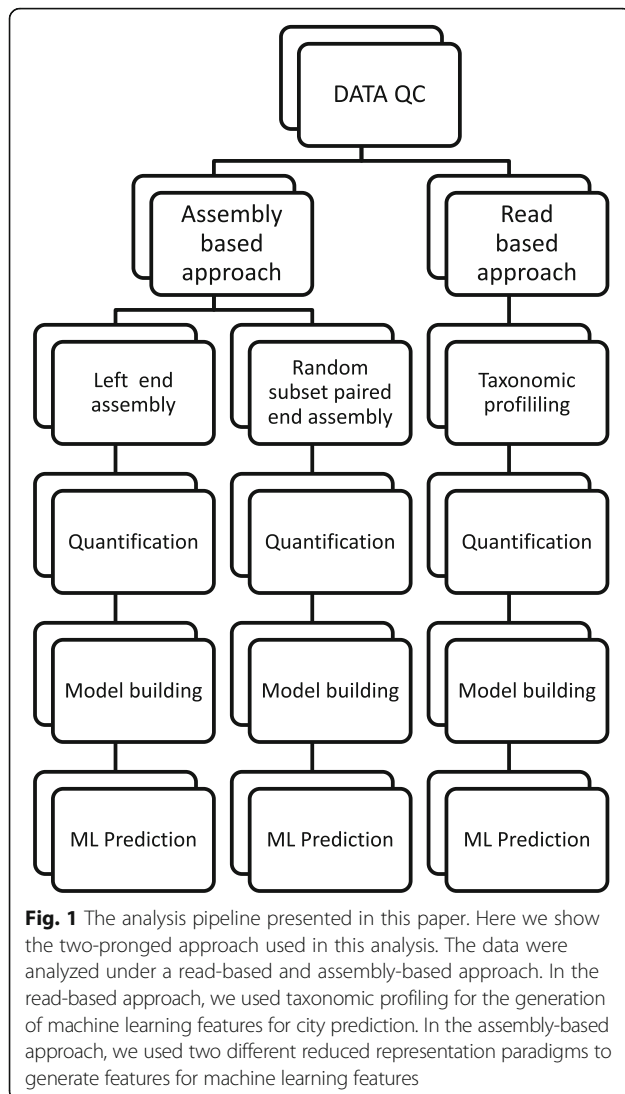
DATA QC

Assembly based approach

Read based approach

Left end assembly

Random subset paired end assembly

Taxonomic profililing

Quantification

Quantification

Quantification

Model building

Model building

Model building

ML Prediction

ML Prediction

ML Prediction

**Fig. 1** The analysis pipeline presented in this paper. Here we show the two-pronged approach used in this analysis. The data were analyzed under a read-based and assembly-based approach. In the read-based approach, we used taxonomic profiling for the generation of machine learning features for city prediction. In the assembly-based approach, we used two different reduced representation paradigms to generate features for machine learning features